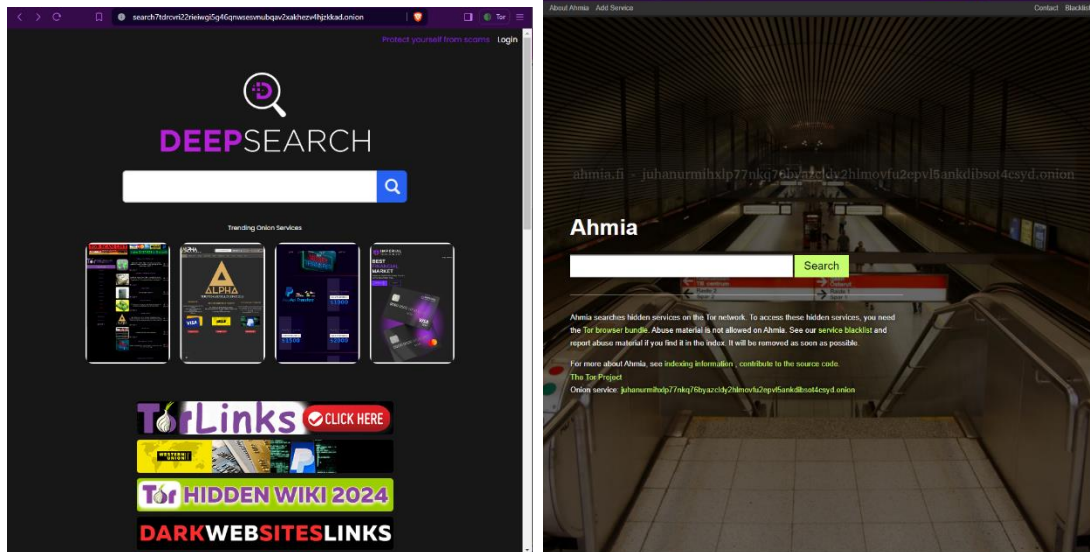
search7tdrcvri22rieiwgi5g46qnwsesvnubqav2xakhezv4hjzkkad.onion

Tor

Protect yourself from scams Login

DEEPSEARCH

Trending Onion Services

ALPHA

BEST MARKET

TorLinks CLICK HERE

WESTERN UNION

Tor HIDDEN WIKI 2024

DARKWEBSITESLINKS

About Ahmia Add Service

Contact Blacklist

ahmia.fi - juhanurmihxlp77nkq76byazcldy2hlmovfu2epvl5ankdibsot4csyd.onion

Ahmia

Search

Ahmia searches hidden services on the Tor network. To access these hidden services, you need the Tor browser bundle. Abuse material is not allowed on Ahmia. See our service blacklist and report abuse material if you find it in the index. It will be removed as soon as possible.

For more about Ahmia, see indexing information , contribute to the source code.

The Tor Project

Onion service: juhanurmihxlp77nkq76byazcldy2hlmovfu2epvl5ankdibsot4csyd.onion